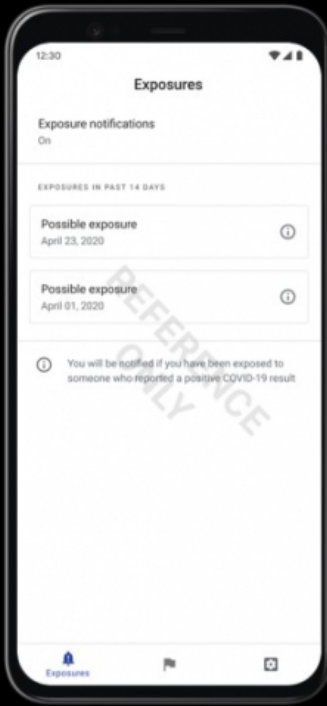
12:30

Exposures

Exposure notifications
On

EXPOSURES IN PAST 14 DAYS

Possible exposure
April 23, 2020

Possible exposure
April 01, 2020

You will be notified if you have been exposed to someone who reported a positive COVID-19 result

REFERENCE ONLY

Exposures